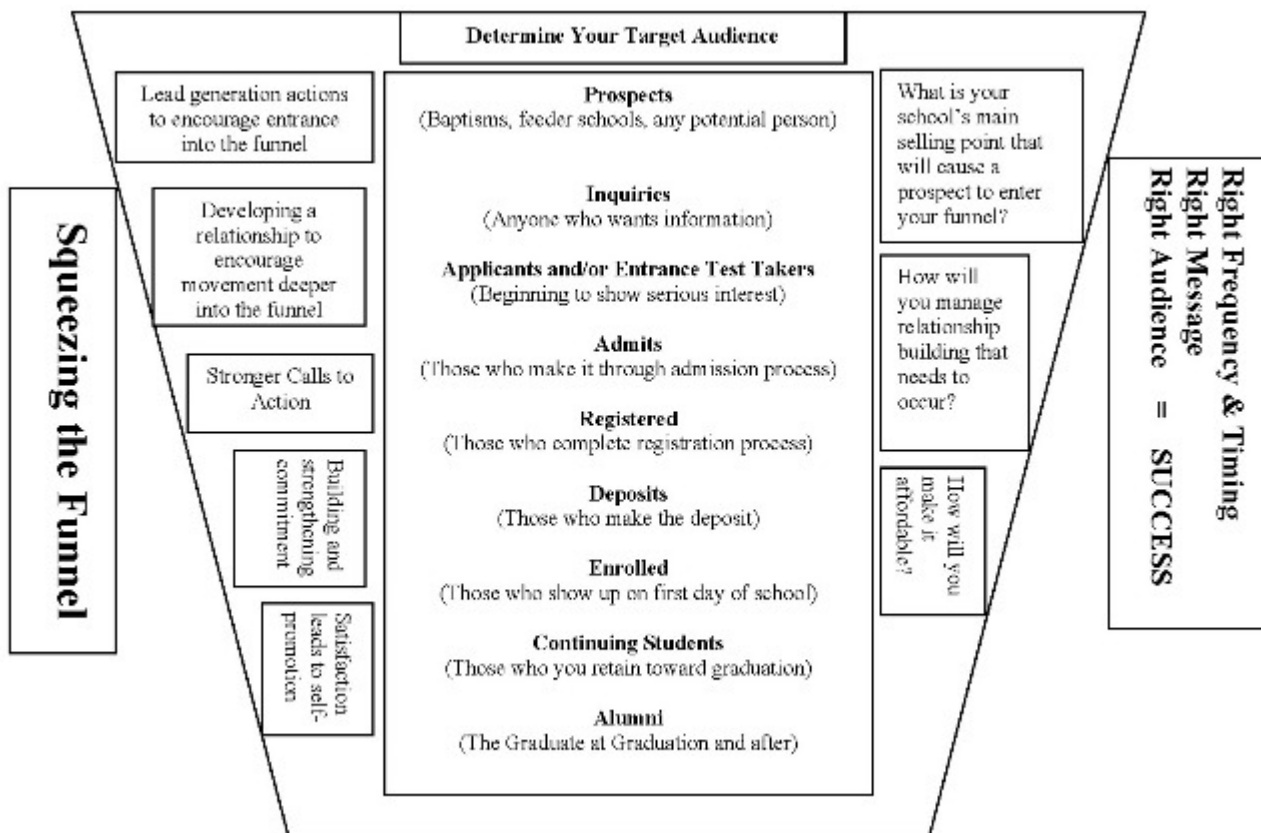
Determine Your Target Audience

Squeezing the Funnel

Lead generation actions to encourage entrance into the funnel

Developing a relationship to encourage movement deeper into the funnel

Stronger Calls to Action

Building and strengthening commitment

Satisfaction leads to self-promotion

Prospects
(Baptisms, feeder schools, any potential person)

Inquiries
(Anyone who wants information)

Applicants and/or Entrance Test Takers
(Beginning to show serious interest)

Admits
(Those who make it through admission process)

Registered
(Those who complete registration process)

Deposits
(Those who make the deposit)

Enrolled
(Those who show up on first day of school)

Continuing Students
(Those who you retain toward graduation)

Alumni
(The Graduate at Graduation and after)

What is your school's main selling point that will cause a prospect to enter your funnel?

How will you manage relationship building that needs to occur?

How will you make it affordable?

Right Frequency & Timing
Right Message
Right Audience = SUCCESS